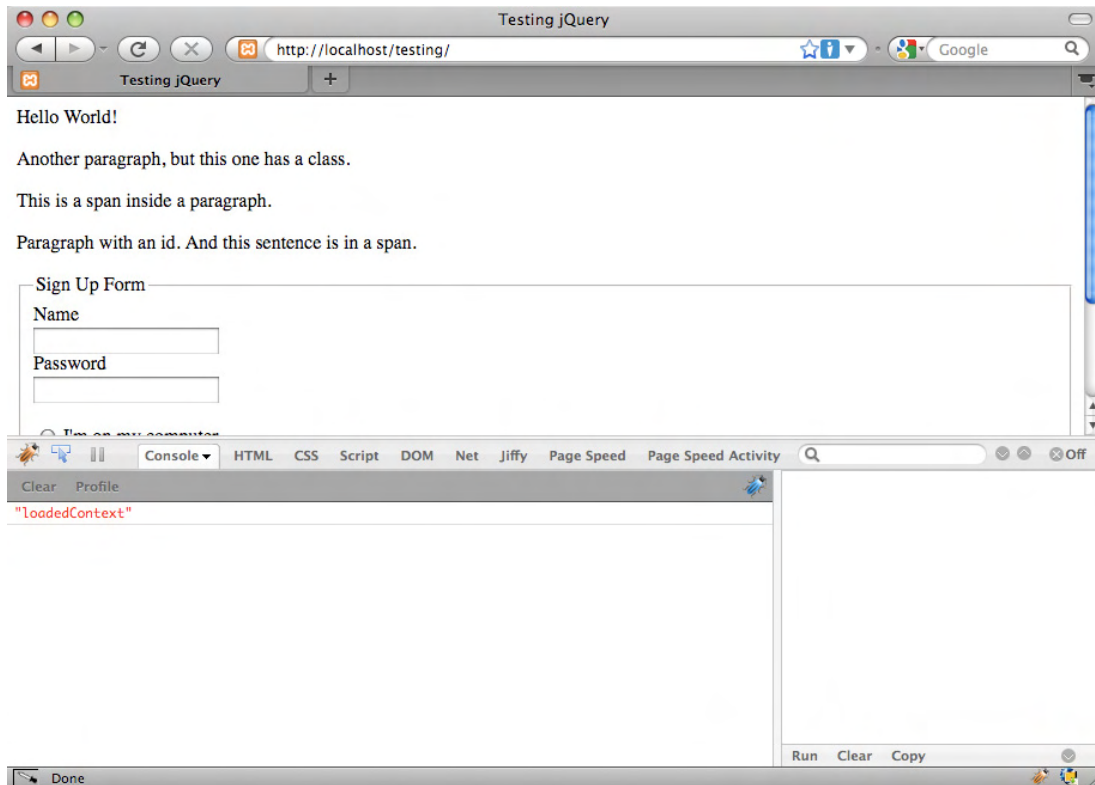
Testing jQuery

http://localhost/testing/

Google

Testing jQuery

+

Hello World!

Another paragraph, but this one has a class.

This is a span inside a paragraph.

Paragraph with an id. And this sentence is in a span.

Sign Up Form

Name

Password

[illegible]

Console HTML CSS Script DOM Net Jiffy Page Speed Page Speed Activity

Off

Clear Profile

"loadedContext"

Run Clear Copy

Done